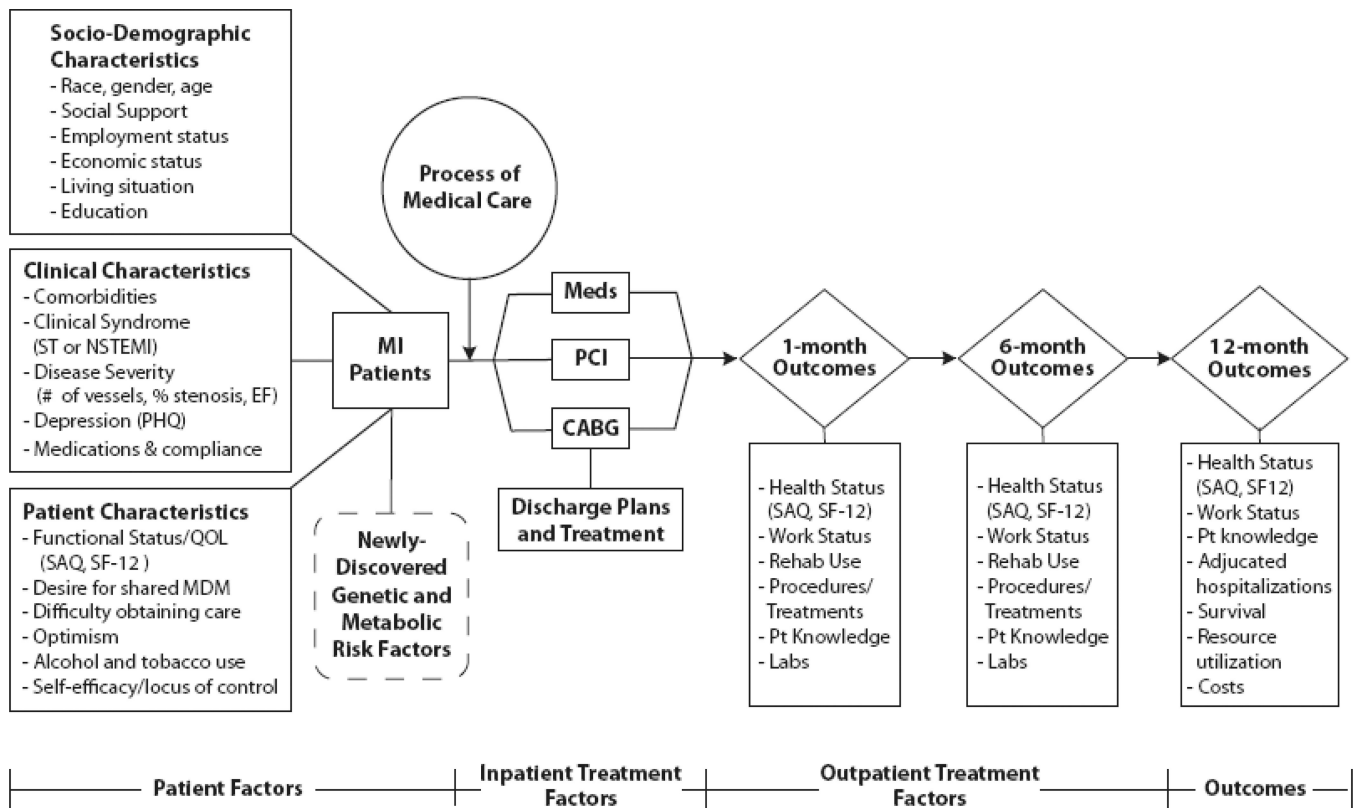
**Socio-Demographic Characteristics**
- Race, gender, age
- Social Support
- Employment status
- Economic status
- Living situation
- Education

**Clinical Characteristics**
- Comorbidities
- Clinical Syndrome (ST or NSTEMI)
- Disease Severity (# of vessels, % stenosis, EF)
- Depression (PHQ)
- Medications & compliance

**Patient Characteristics**
- Functional Status/QOL (SAQ, SF-12 )
- Desire for shared MDM
- Difficulty obtaining care
- Optimism
- Alcohol and tobacco use
- Self-efficacy/locus of control

Process of Medical Care

MI Patients

Newly-Discovered Genetic and Metabolic Risk Factors

Meds

PCI

CABG

Discharge Plans and Treatment

1-month Outcomes

- Health Status (SAQ, SF-12)
- Work Status
- Rehab Use
- Procedures/ Treatments
- Pt Knowledge
- Labs

6-month Outcomes

- Health Status (SAQ, SF-12)
- Work Status
- Rehab Use
- Procedures/ Treatments
- Pt Knowledge
- Labs

12-month Outcomes

- Health Status (SAQ, SF12)
- Work Status
- Pt knowledge
- Adjucated hospitalizations
- Survival
- Resource utilization
- Costs

Patient Factors

Inpatient Treatment Factors

Outpatient Treatment Factors

Outcomes